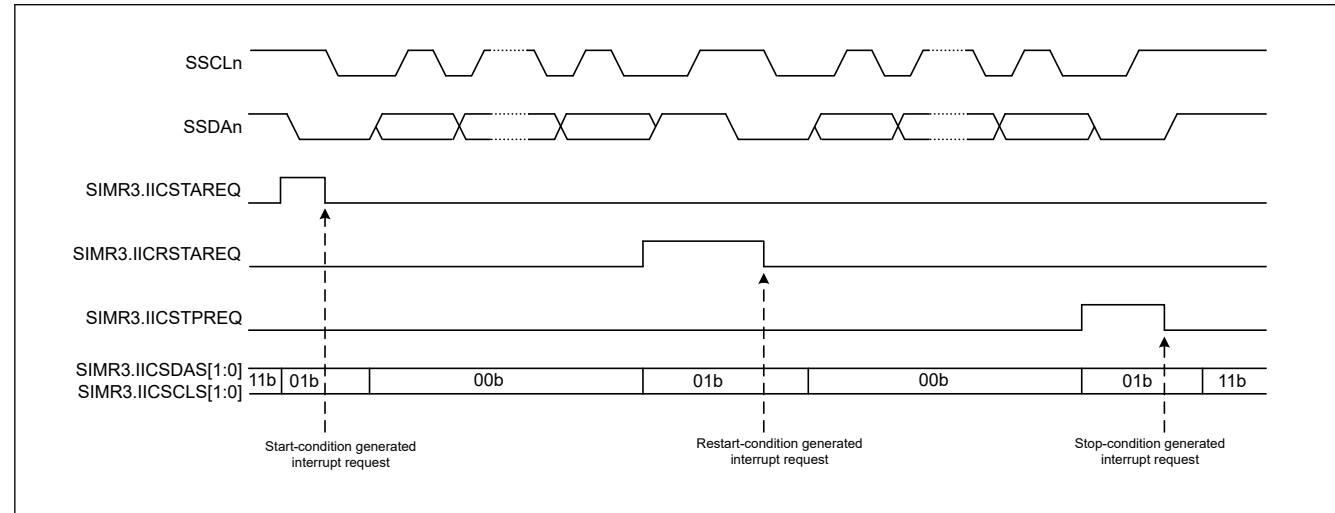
SSCLn

SSDAn

SIMR3.IICSTAREQ

SIMR3.IICRSTAREQ

SIMR3.IICSTPREQ

SIMR3.IICSDAS[1:0]
SIMR3.IICSCLS[1:0]

11b 01b 00b 01b 00b 01b 11b

Start-condition generated interrupt request

Restart-condition generated interrupt request

Stop-condition generated interrupt request